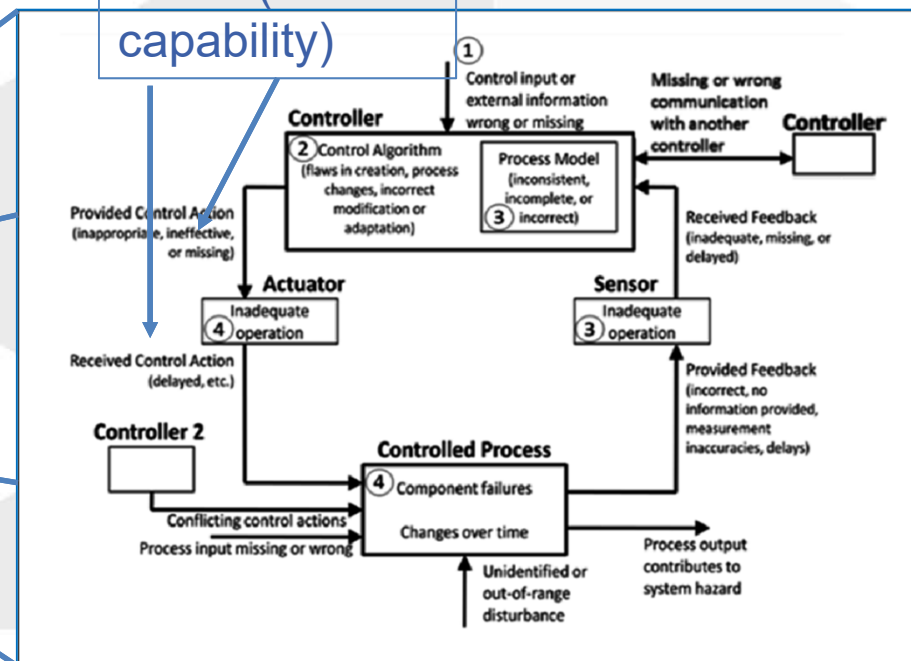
capability)

1 Control input or external information wrong or missing

Missing or wrong communication with another controller

Controller

Controller

2 Control Algorithm (flaws in creation, process changes, incorrect modification or adaptation)

Process Model (inconsistent, incomplete, or 3 incorrect)

Provided Control Action (inappropriate, ineffective, or missing)

Received Feedback (inadequate, missing, or delayed)

Actuator

Sensor

4 Inadequate operation

3 Inadequate operation

Received Control Action (delayed, etc.)

Provided Feedback (incorrect, no information provided, measurement inaccuracies, delays)

Controller 2

Controlled Process

4 Component failures

Changes over time

Conflicting control actions

Process input missing or wrong

Process output contributes to system hazard

Unidentified or out-of-range disturbance